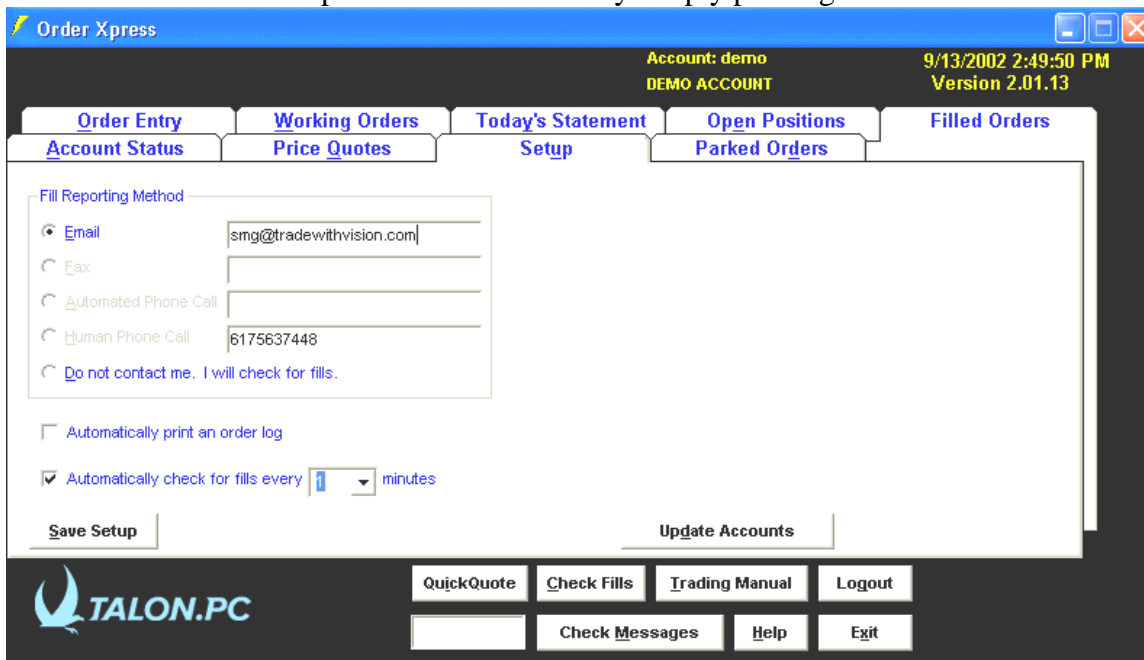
Order Xpress

Account: demo
DEMO ACCOUNT

9/13/2002 2:49:50 PM
Version 2.01.13

Order Entry
Working Orders
Today's Statement
Open Positions
Filled Orders
Account Status
Price Quotes
Setup
Parked Orders

Fill Reporting Method

Email smg@tradewithvision.com
Fax
Automated Phone Call
Human Phone Call 6175637448
Do not contact me. I will check for fills.

Automatically print an order log

Automatically check for fills every 1 minutes

Save Setup

Update Accounts

TALON.PC

QuickQuote
Check Fills
Trading Manual
Logout
Check Messages
Help
Exit